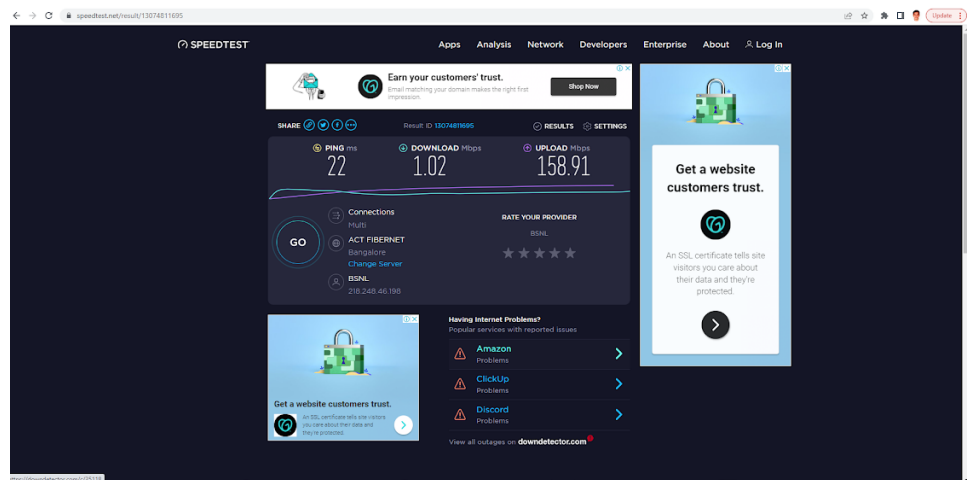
speedtest.net/result/13074811695

Update

SPEEDTEST

Apps Analysis Network Developers Enterprise About Log In

Earn your customers' trust.
Email matching your domain makes the right first impression.
Shop Now

SHARE

Result ID 13074811695

RESULTS SETTINGS

PING ms
22

DOWNLOAD Mbps
1.02

UPLOAD Mbps
158.91

GO

Connections
Multi

ACT FIBERNET
Bangalore
Change Server

BSNL
218.248.46.198

RATE YOUR PROVIDER
BSNL

Get a website customers trust.

An SSL certificate tells site visitors you care about their data and they're protected.

Having Internet Problems?
Popular services with reported issues

Amazon
Problems

ClickUp
Problems

Discord
Problems

View all outages on downdetector.com

Get a website customers trust.

An SSL certificate tells site visitors you care about their data and they're protected.

https://downdetector.com/s/25118